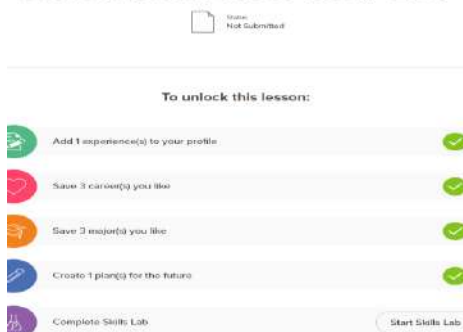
Status
Not Submitted

To unlock this lesson:

Add 1 experience(s) to your profile

Save 3 career(s) you like

Save 3 major(s) you like

Create 1 plan(s) for the future

Complete Skills Lab

Start Skills Lab